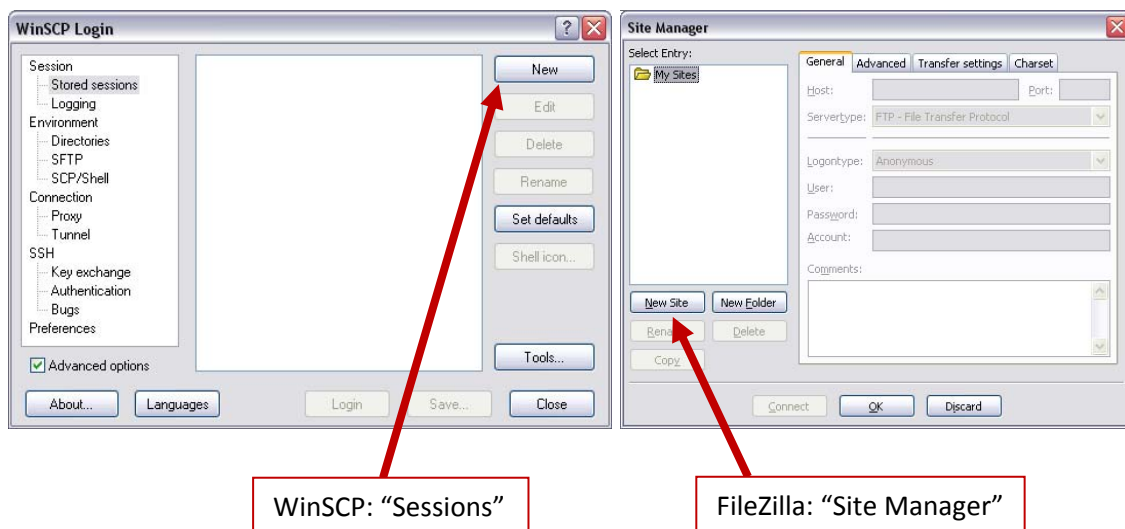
WinSCP Login

Session
Stored sessions
Logging
Environment
Directories
SFTP
SCP/Shell
Connection
Proxy
Tunnel
SSH
Key exchange
Authentication
Bugs
Preferences

New
Edit
Delete
Rename
Set defaults
Shell icon...
Tools...

Advanced options

About...
Languages
Login
Save...
Close

Site Manager

Select Entry:
My Sites

General | Advanced | Transfer settings | Charset

Host:
Port:
Servertype: FTP - File Transfer Protocol
Logontype: Anonymous
User:
Password:
Account:
Comments:

New Site
New Folder
Rename
Delete
Copy

Connect
OK
Discard

WinSCP: “Sessions”

FileZilla: “Site Manager”